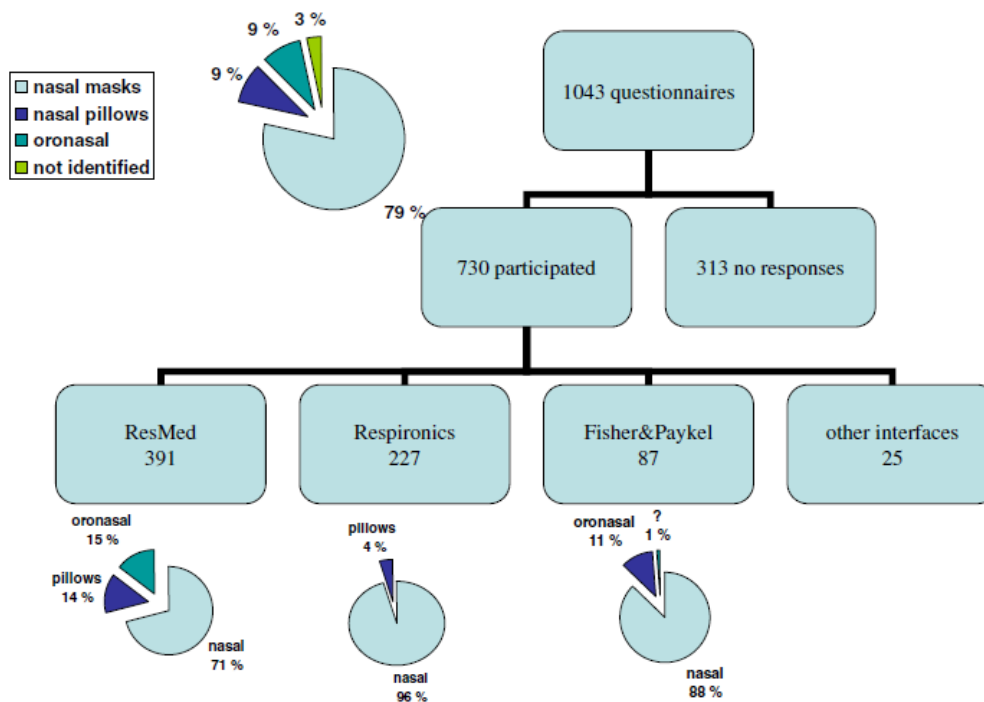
nasal masks
nasal pillows
oronasal
not identified

9 %
3 %
9 %
79 %

1043 questionnaires

730 participated

313 no responses

ResMed
391

Respironics
227

Fisher&Paykel
87

other interfaces
25

oronasal
15 %
pillows
14 %
nasal
71 %

pillows
4 %
nasal
96 %

oronasal
11 %
?
1 %
nasal
88 %